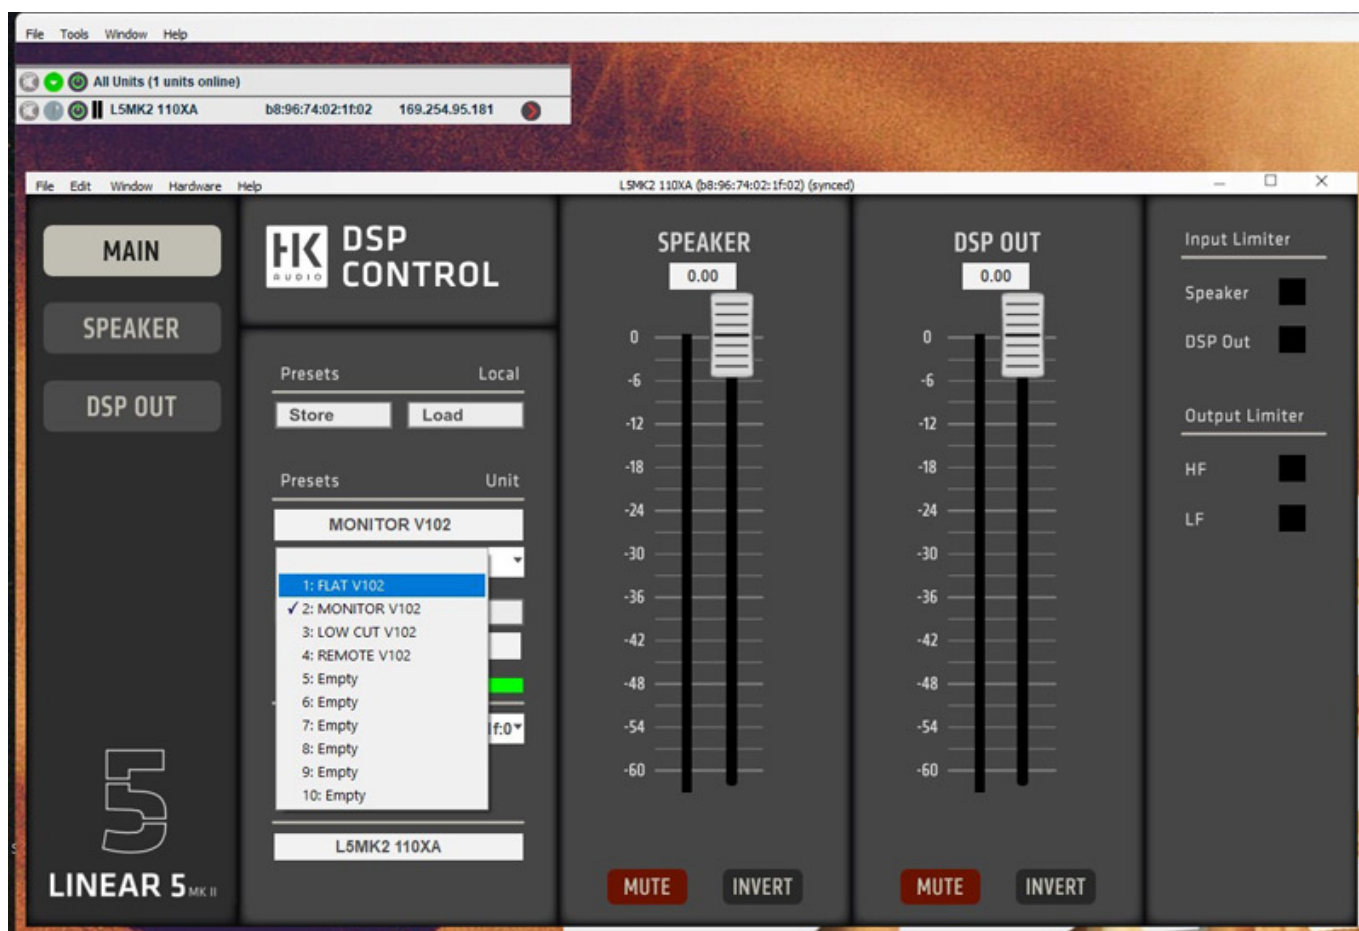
File Tools Window Help

All Units (1 units online)

L5MK2 110XA b8:96:74:02:1f:02 169.254.95.181

File Edit Window Hardware Help

L5MK2 110XA (b8:96:74:02:1f:02) (synced)

MAIN

SPEAKER

DSP OUT

HK AUDIO DSP CONTROL

Presets Local

Store Load

Presets Unit

MONITOR V102

1: FLAT V102
✓ 2: MONITOR V102
3: LOW CUT V102
4: REMOTE V102
5: Empty
6: Empty
7: Empty
8: Empty
9: Empty
10: Empty

f:0

L5MK2 110XA

5

LINEAR 5 MK II

SPEAKER

0.00

0
-6
-12
-18
-24
-30
-36
-42
-48
-54
-60

MUTE INVERT

DSP OUT

0.00

0
-6
-12
-18
-24
-30
-36
-42
-48
-54
-60

MUTE INVERT

Input Limiter

Speaker

DSP Out

Output Limiter

HF

LF